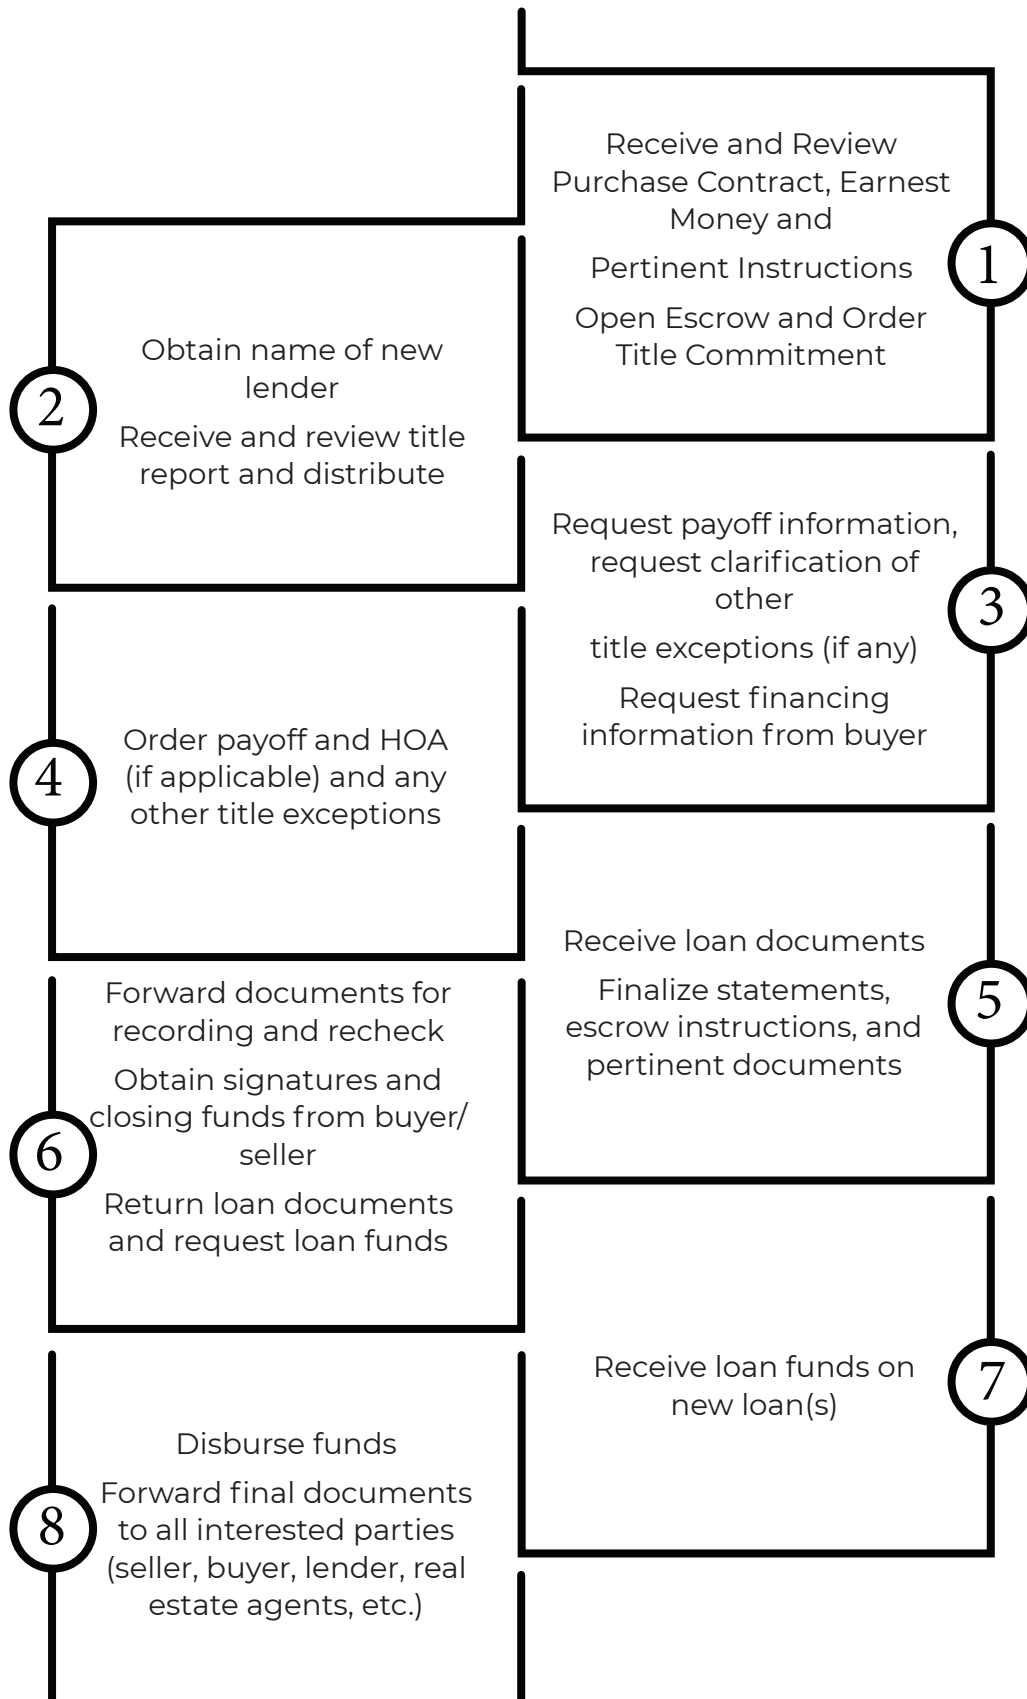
1

Receive and Review Purchase Contract, Earnest Money and

Pertinent Instructions

Open Escrow and Order Title Commitment

2

Obtain name of new lender

Receive and review title report and distribute

3

Request payoff information, request clarification of other

title exceptions (if any)

Request financing information from buyer

4

Order payoff and HOA (if applicable) and any other title exceptions

5

Receive loan documents

Finalize statements, escrow instructions, and pertinent documents

6

Forward documents for recording and recheck

Obtain signatures and closing funds from buyer/ seller

Return loan documents and request loan funds

7

Receive loan funds on new loan(s)

8

Disburse funds

Forward final documents to all interested parties (seller, buyer, lender, real estate agents, etc.)